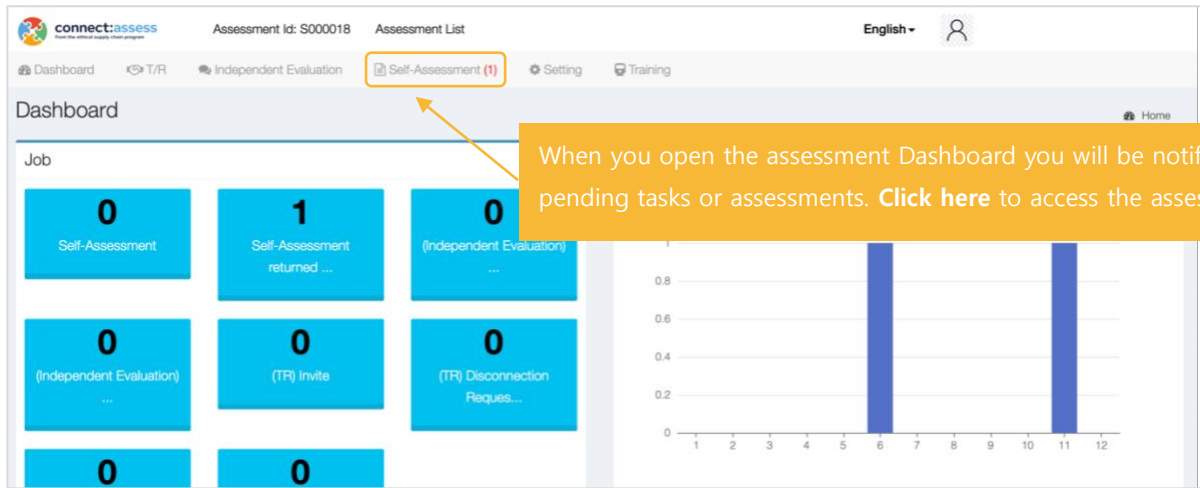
connect:assess
from the ethical supply chain program

Assessment Id: S000018 Assessment List

English

Dashboard T/R Independent Evaluation Self-Assessment (1) Setting Training

Dashboard

Home

Job

When you open the assessment Dashboard you will be notif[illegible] pending tasks or assessments. **Click here** to access the asse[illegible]

| 0 | 1 | 0 |
|---|---|---|
| Self-Assessment | Self-Assessment returned ... | (Independent Evaluation) ... |

| 0 | 0 | 0 |
|---|---|---|
| (Independent Evaluation) ... | (TR) Invite | (TR) Disconnection Reques... |

0 0

1
0.8
0.6
0.4
0.2
0
1 2 3 4 5 6 7 8 9 10 11 12